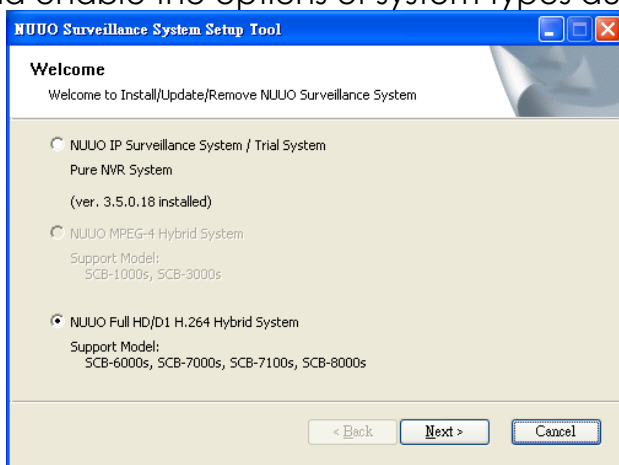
NUUO Surveillance System Setup Tool

Welcome

Welcome to Install/Update/Remove NUUO Surveillance System

NUUO IP Surveillance System / Trial System

Pure NVR System

(ver. 3.5.0.18 installed)

NUUO MPEG-4 Hybrid System

Support Model:
SCB-1000s, SCB-3000s

NUUO Full HD/D1 H.264 Hybrid System

Support Model:
SCB-6000s, SCB-7000s, SCB-7100s, SCB-8000s

< Back Next > Cancel